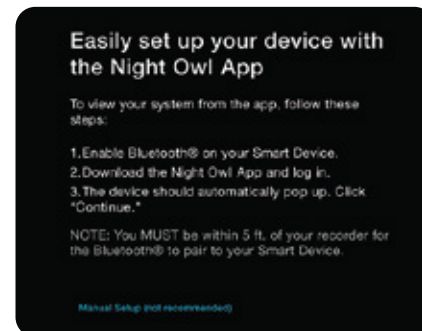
Easily set up your device with the Night Owl App

To view your system from the app, follow these steps:

1.Enable Bluetooth® on your Smart Device.
2.Download the Night Owl App and log in.
3.The device should automatically pop up. Click "Continue."

NOTE: You MUST be within 5 ft. of your recorder for the Bluetooth® to pair to your Smart Device.

Manual Setup (not recommended)